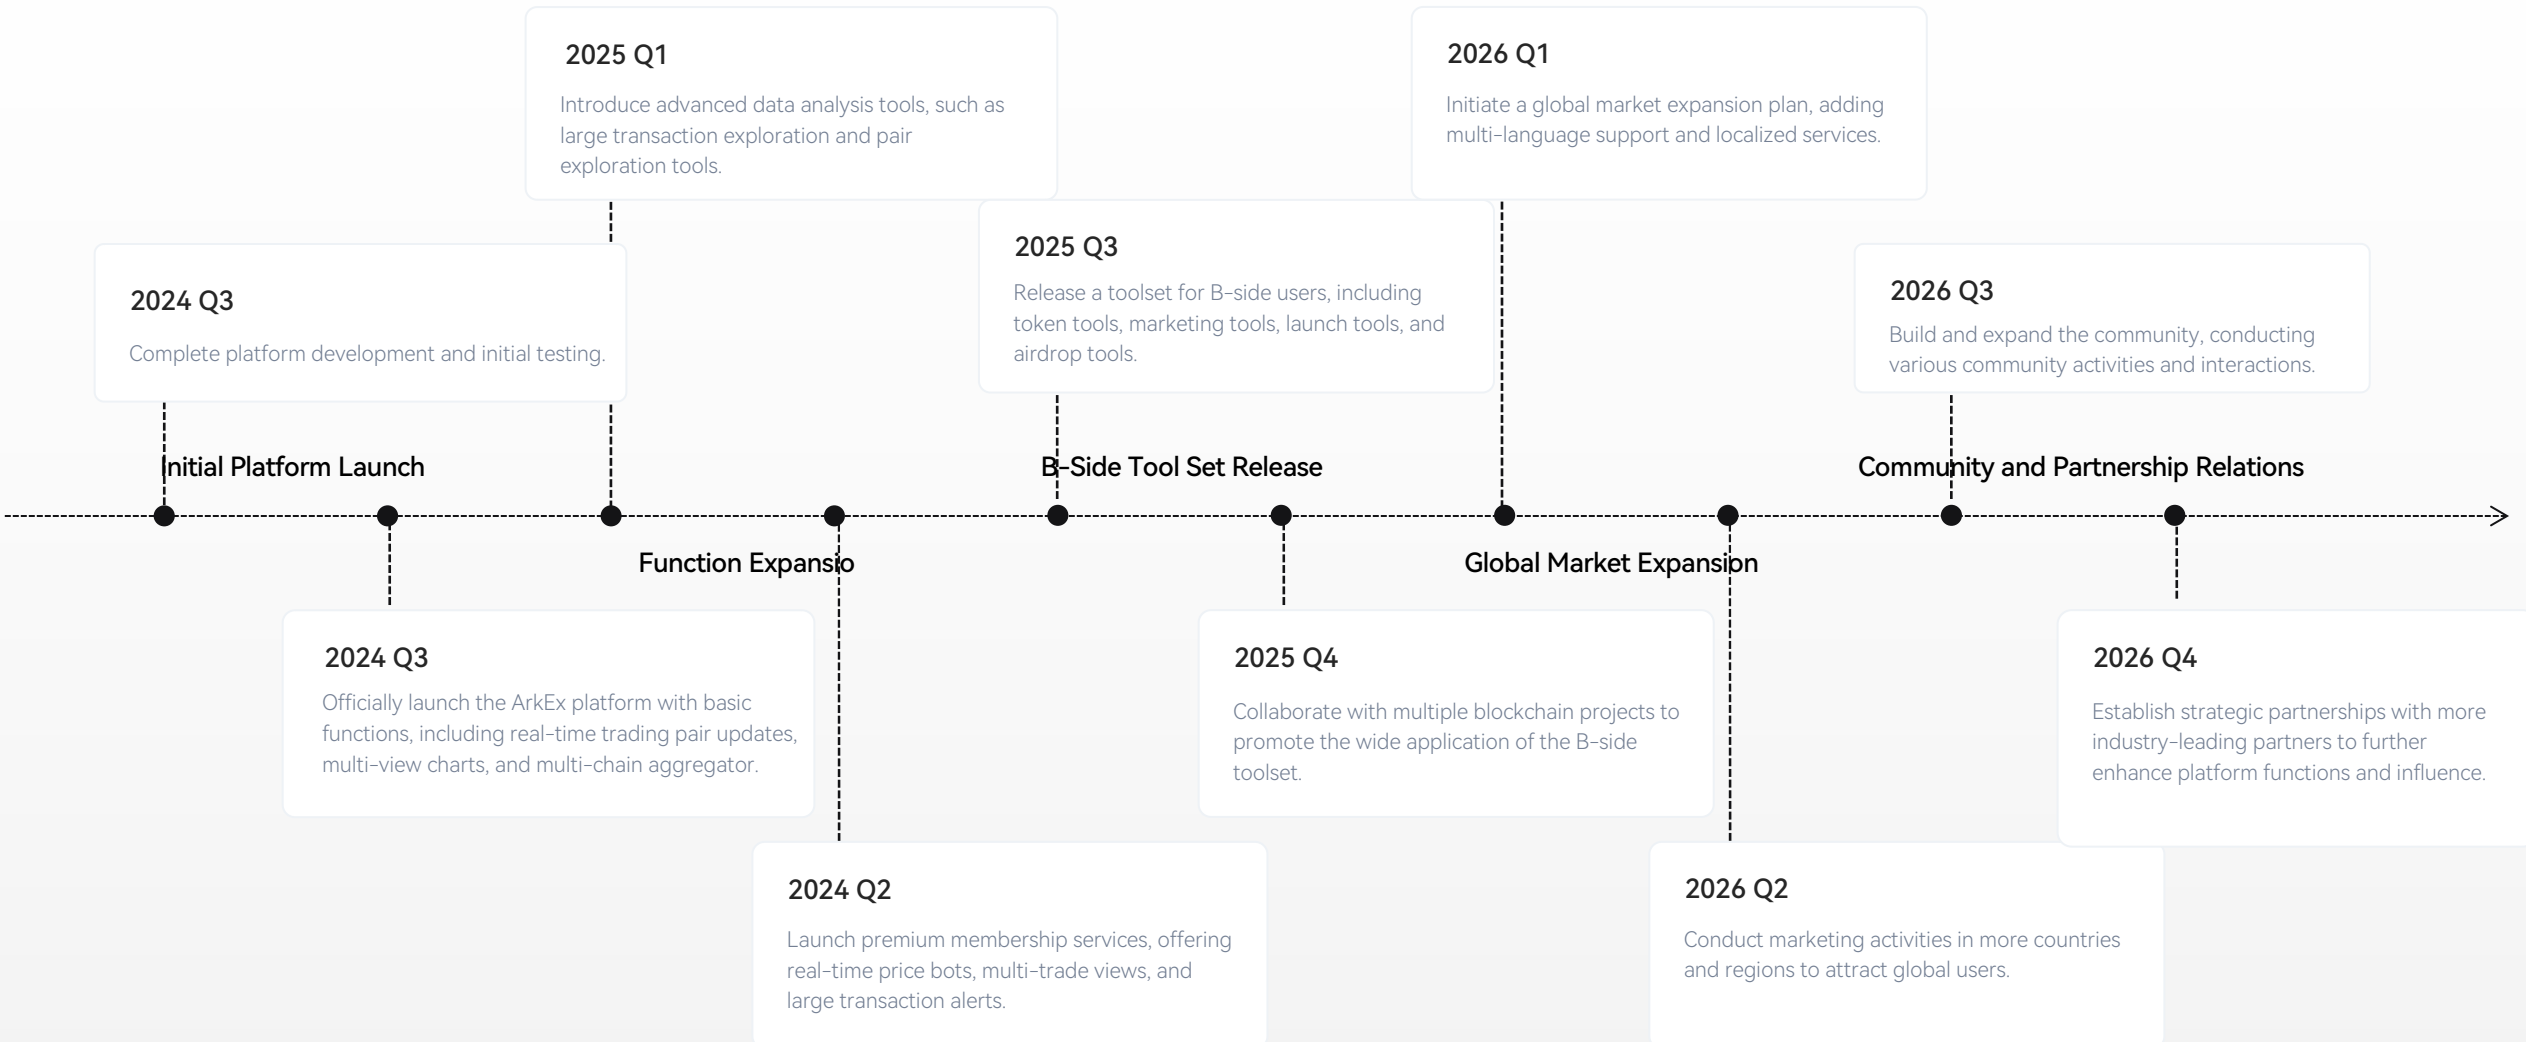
2024 Q3

Complete platform development and initial testing.

Initial Platform Launch

2024 Q3

Officially launch the ArkEx platform with basic functions, including real-time trading pair updates, multi-view charts, and multi-chain aggregator.

2025 Q1

Introduce advanced data analysis tools, such as large transaction exploration and pair exploration tools.

Function Expansio

2024 Q2

Launch premium membership services, offering real-time price bots, multi-trade views, and large transaction alerts.

2025 Q3

Release a toolset for B-side users, including token tools, marketing tools, launch tools, and airdrop tools.

B-Side Tool Set Release

2025 Q4

Collaborate with multiple blockchain projects to promote the wide application of the B-side toolset.

2026 Q1

Initiate a global market expansion plan, adding multi-language support and localized services.

Global Market Expansion

2026 Q2

Conduct marketing activities in more countries and regions to attract global users.

2026 Q3

Build and expand the community, conducting various community activities and interactions.

Community and Partnership Relations

2026 Q4

Establish strategic partnerships with more industry-leading partners to further enhance platform functions and influence.